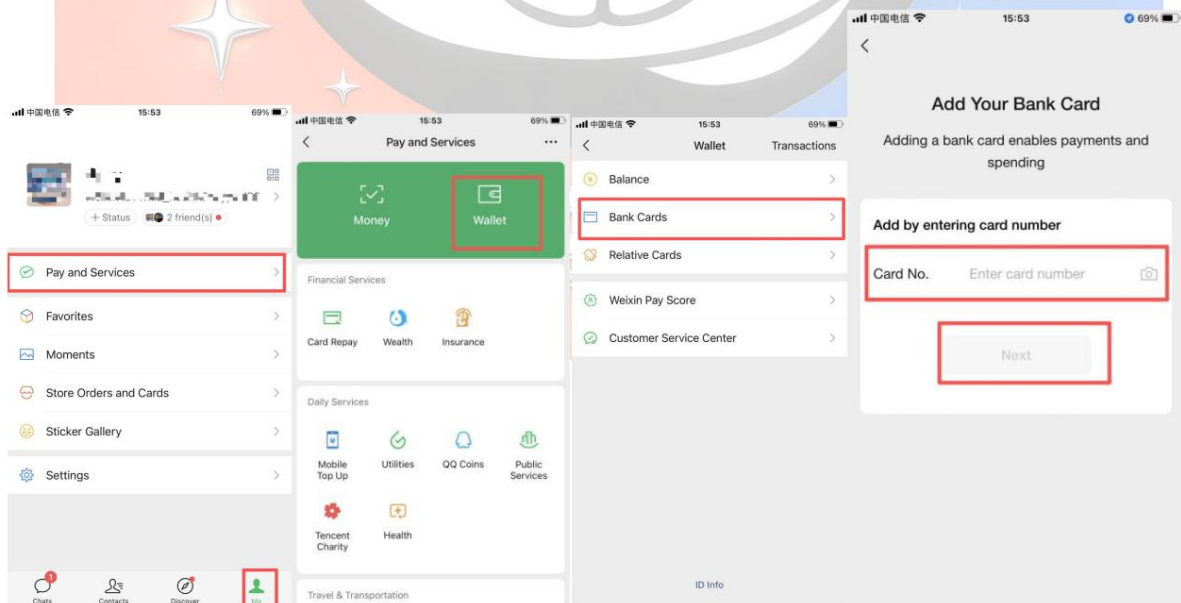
中国电信 15:53 69%

+ Status 2 friend(s)

Pay and Services

Favorites

Moments

Store Orders and Cards

Sticker Gallery

Settings

1
Chats Contacts Discover Me

中国电信 15:53 69%

Pay and Services ···

Money

Wallet

Financial Services

Card Repay Wealth Insurance

Daily Services

Mobile Top Up Utilities QQ Coins Public Services

Tencent Charity Health

Travel & Transportation

中国电信 15:53 69%

Wallet Transactions

Balance

Bank Cards

Relative Cards

Weixin Pay Score

Customer Service Center

ID Info

中国电信 15:53 69%

Add Your Bank Card

Adding a bank card enables payments and spending

Add by entering card number

Card No. Enter card number

Next